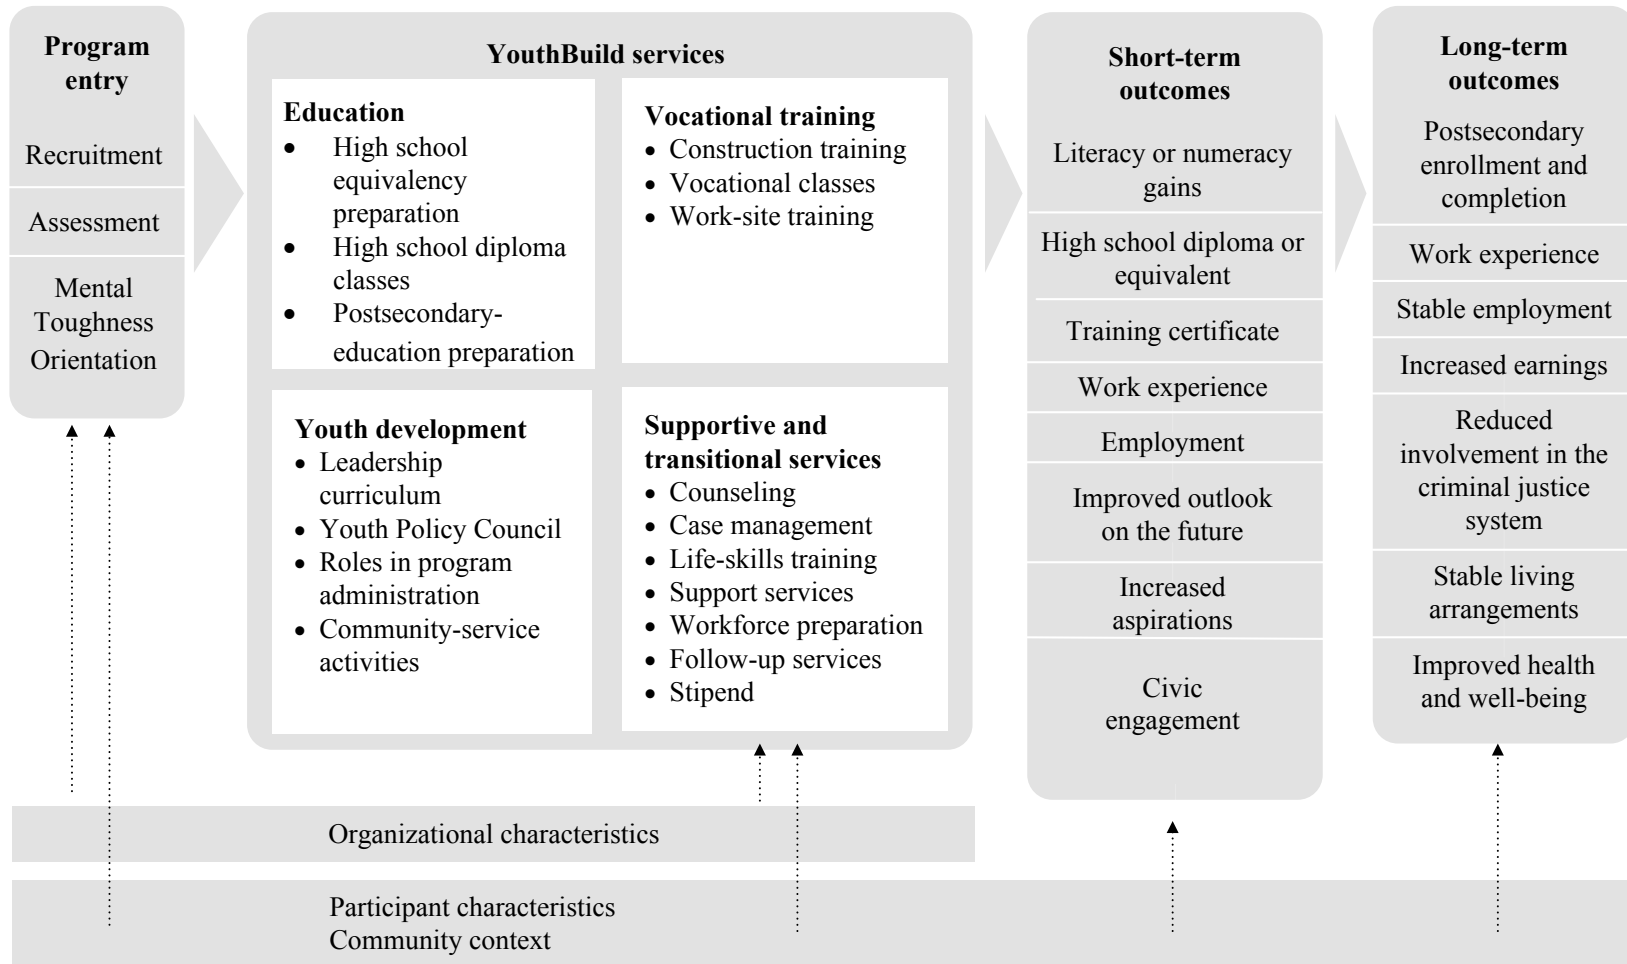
Program entry

Recruitment

Assessment

Mental Toughness Orientation

YouthBuild services

Education
- High school equivalency preparation
- High school diploma classes
- Postsecondary-education preparation

Vocational training
- Construction training
- Vocational classes
- Work-site training

Youth development
- Leadership curriculum
- Youth Policy Council
- Roles in program administration
- Community-service activities

Supportive and transitional services
- Counseling
- Case management
- Life-skills training
- Support services
- Workforce preparation
- Follow-up services
- Stipend

Short-term outcomes

Literacy or numeracy gains

High school diploma or equivalent

Training certificate

Work experience

Employment

Improved outlook on the future

Increased aspirations

Civic engagement

Long-term outcomes

Postsecondary enrollment and completion

Work experience

Stable employment

Increased earnings

Reduced involvement in the criminal justice system

Stable living arrangements

Improved health and well-being

Organizational characteristics

Participant characteristics
Community context